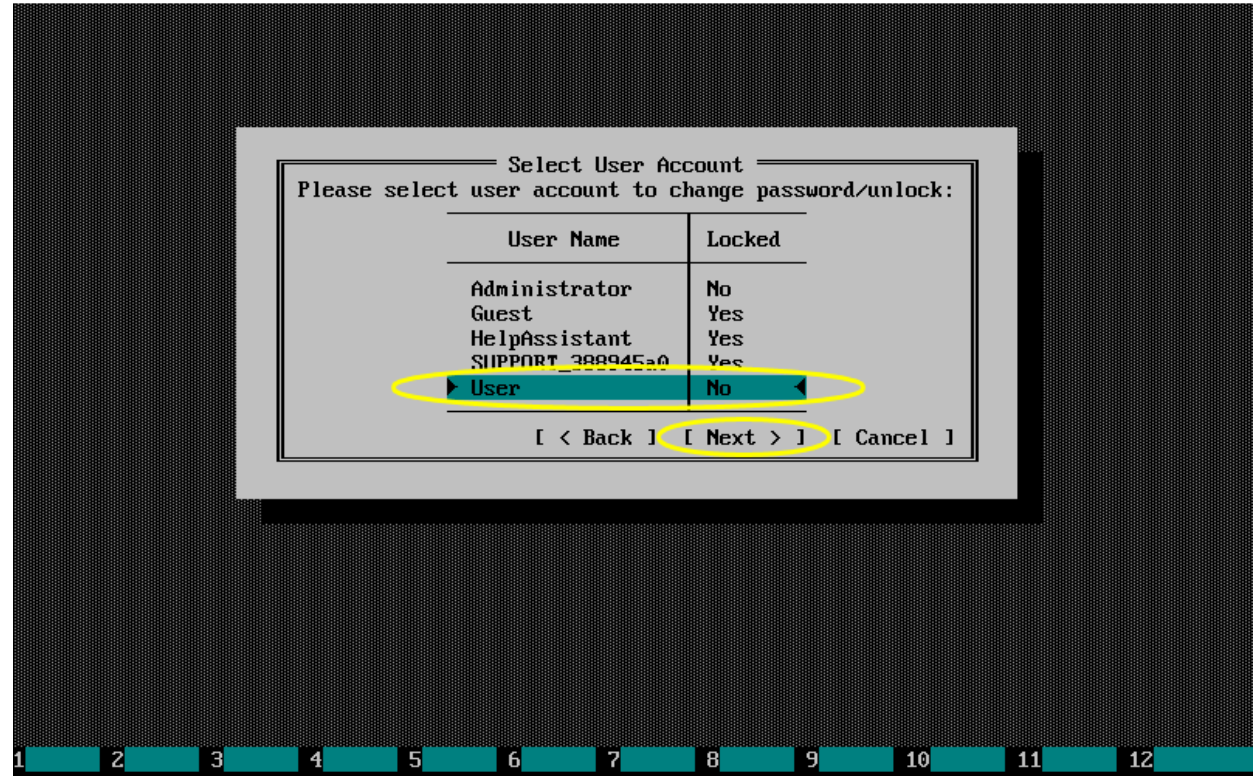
Select User Account

Please select user account to change password/unlock:

| User Name | Locked |
|---|---|
| Administrator | No |
| Guest | Yes |
| HelpAssistant | Yes |
| SUPPORT_388945a0 | Yes |
| User | No |

[ < Back ] [ Next > ] [ Cancel ]

1 2 3 4 5 6 7 8 9 10 11 12